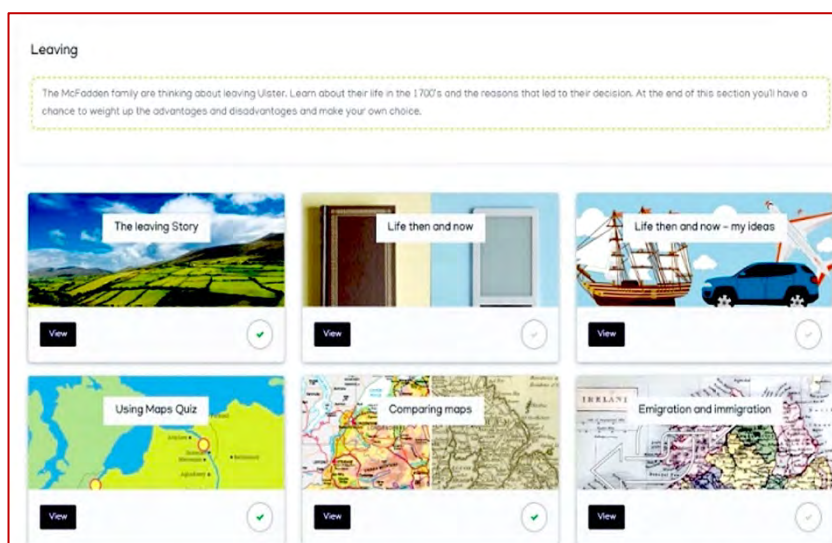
Leaving

The McFadden family are thinking about leaving Ulster. Learn about their life in the 1700's and the reasons that led to their decision. At the end of this section you'll have a chance to weight up the advantages and disadvantages and make your own choice.

The leaving Story

View

Life then and now

View

Life then and now - my ideas

View

Using Maps Quiz

View

Comparing maps

View

IRELAN

Emigration and immigration

View